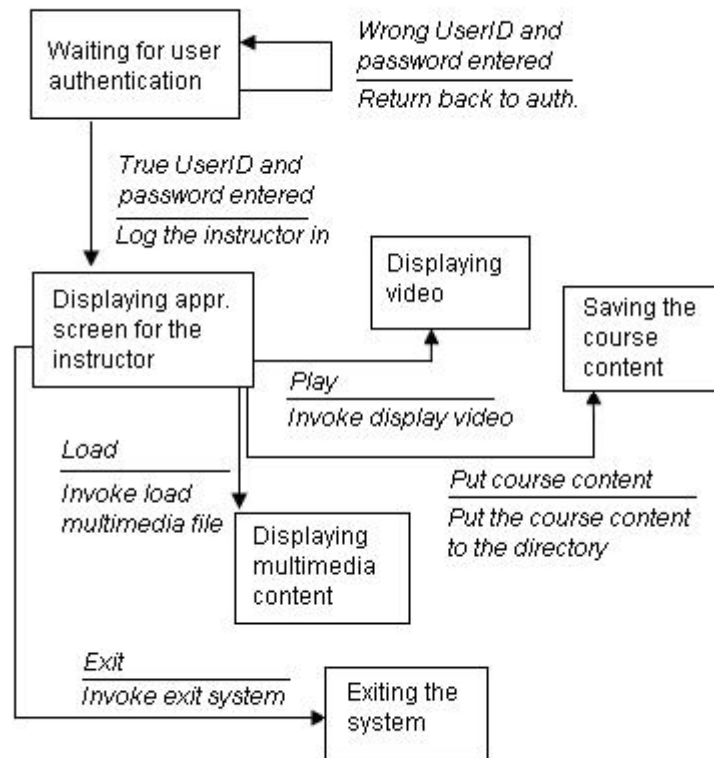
Waiting for user authentication

Wrong UserID and password entered
Return back to auth.

True UserID and password entered
Log the instructor in

Displaying appr. screen for the instructor

Displaying video

Saving the course content

Play
Invoke display video

Load
Invoke load multimedia file

Displaying multimedia content

Put course content
Put the course content to the directory

Exit
Invoke exit system

Exiting the system